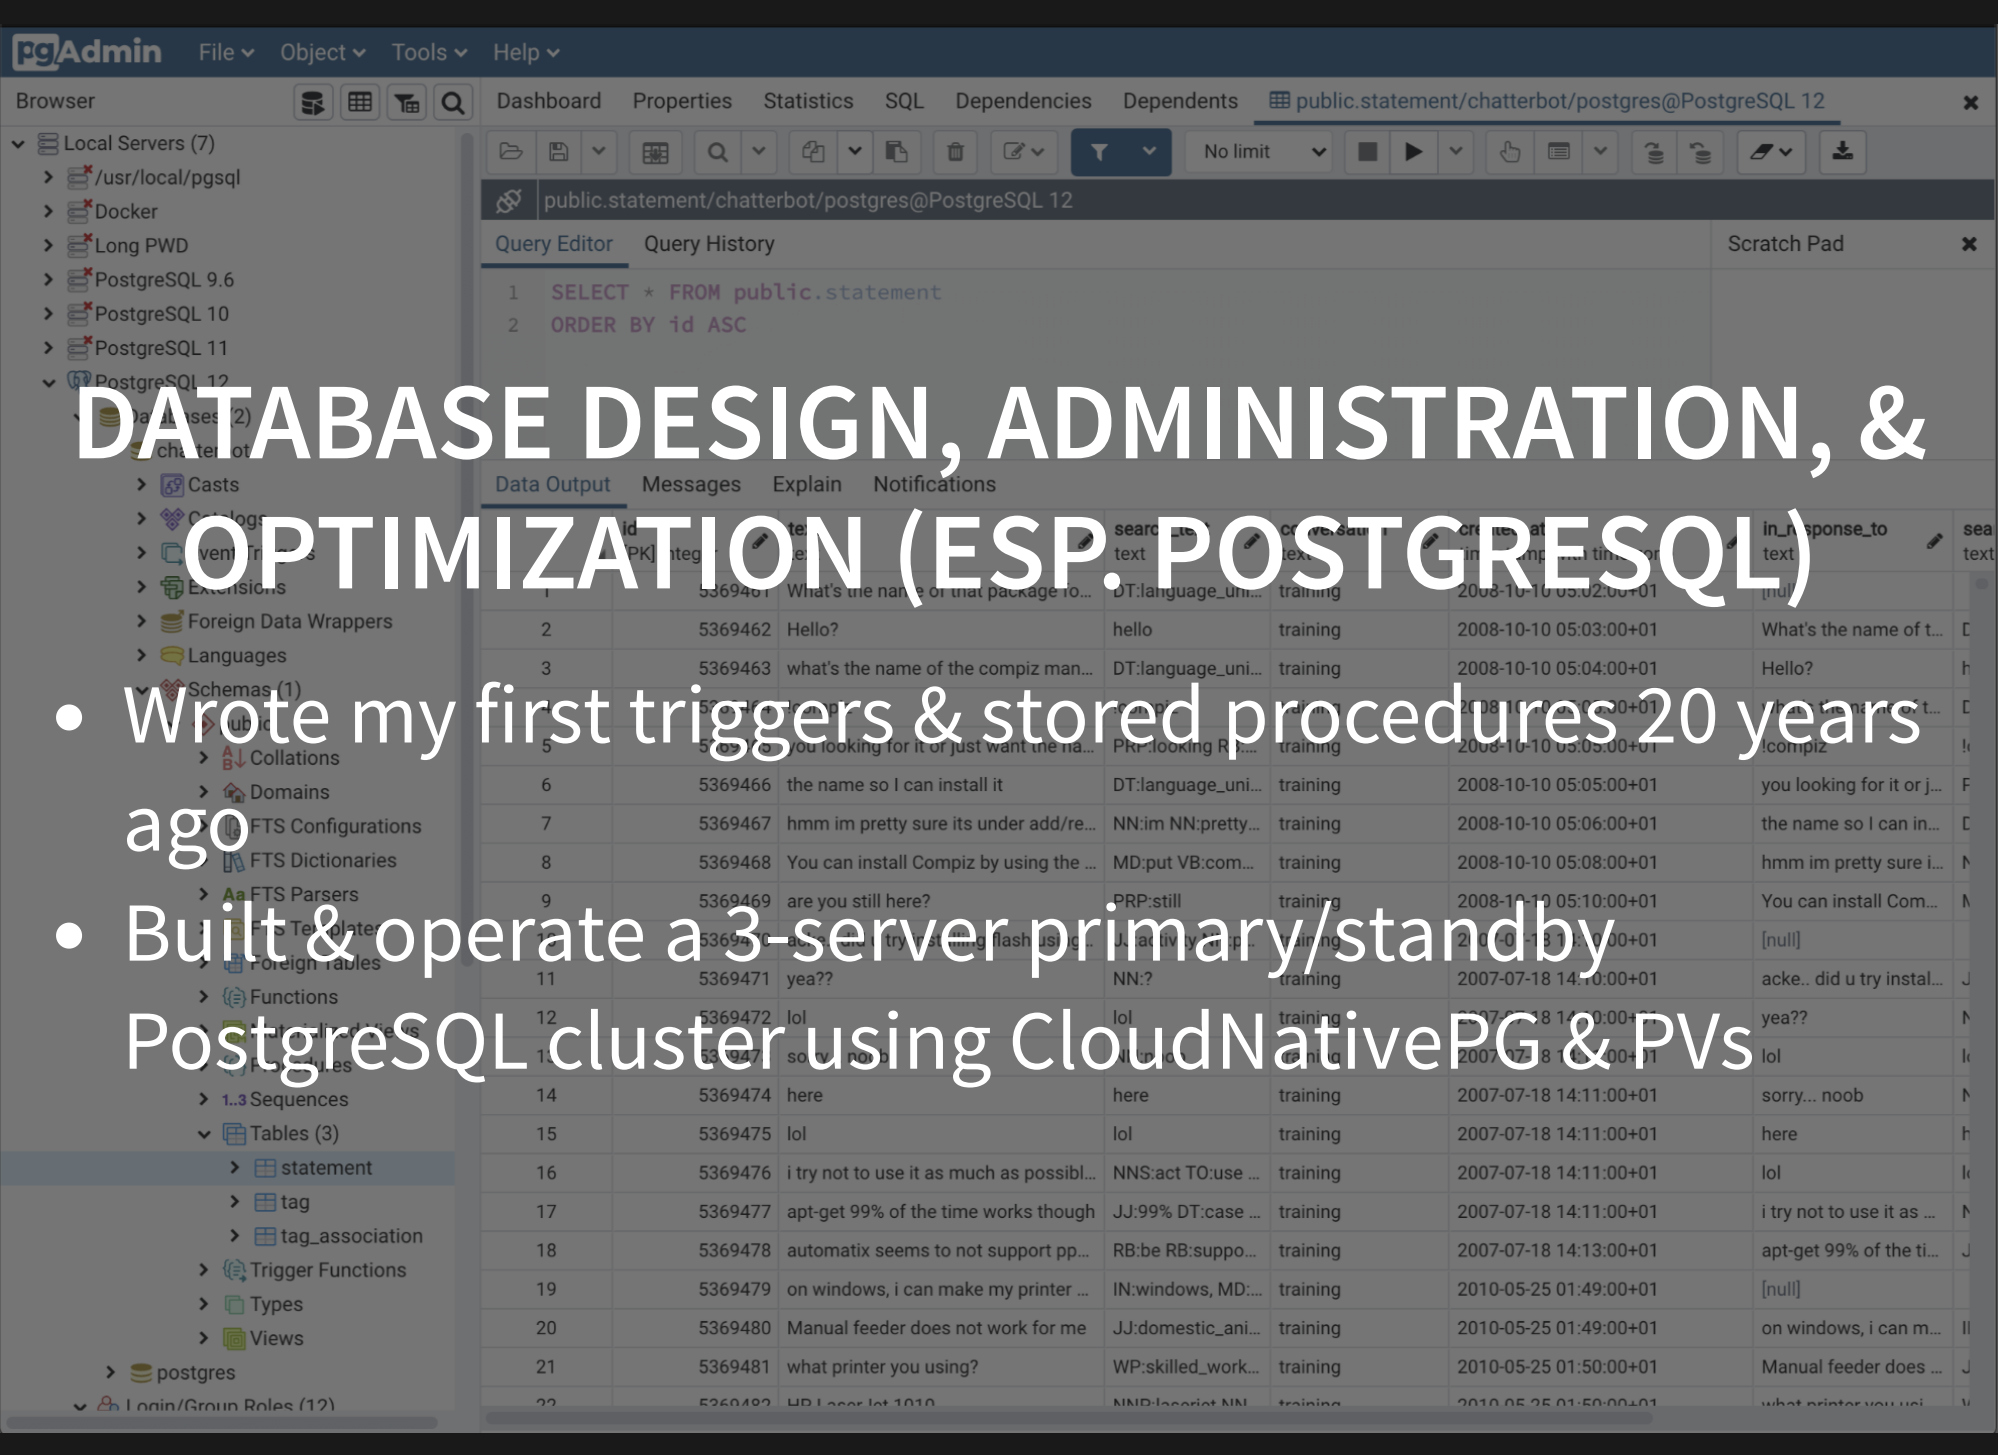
DATABASE DESIGN, ADMINISTRATION, & OPTIMIZATION (ESP. POSTGRESQL)

- Wrote my first triggers & stored procedures 20 years ago
- Built & operate a 3-server primary/standby PostgreSQL cluster using CloudNativePG & PVs